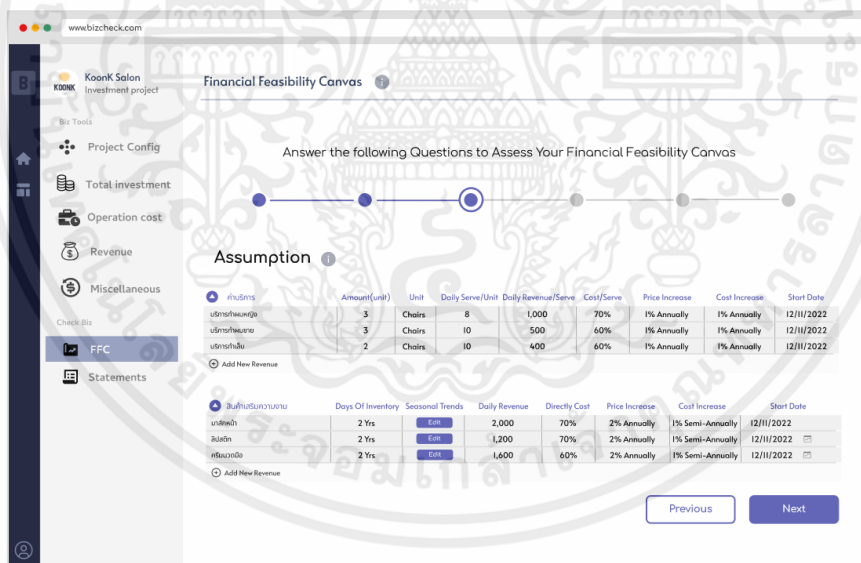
www.bizcheck.com

B

KoonK Salon
Investment project
KOONK

Biz Tools
Project Config
Total investment
Operation cost
Revenue
Miscellaneous
Check Biz
FFC
Statements

Financial Feasibility Canvas

Answer the following Questions to Assess Your Financial Feasibility Canvas

Assumption

| ค่าบริการ | Amount(unit) | Unit | Daily Serve/Unit | Daily Revenue/Serve | Cost/Serve | Price Increase | Cost Increase | Start Date |
|---|---|---|---|---|---|---|---|---|
| บริการทำผมหญิง | 3 | Chairs | 8 | 1,000 | 70% | 1% Annually | 1% Annually | 12/11/2022 |
| บริการทำผมชาย | 3 | Chairs | 10 | 500 | 60% | 1% Annually | 1% Annually | 12/11/2022 |
| บริการทำเล็บ | 2 | Chairs | 10 | 400 | 60% | 1% Annually | 1% Annually | 12/11/2022 |

Add New Revenue

| สินค้าเสริมความงาม | Days Of Inventory | Seasonal Trends | Daily Revenue | Directly Cost | Price Increase | Cost Increase | Start Date |
|---|---|---|---|---|---|---|---|
| มาส์คหน้า | 2 Yrs | Edit | 2,000 | 70% | 2% Annually | 1% Semi-Annually | 12/11/2022 |
| ลิปสติก | 2 Yrs | Edit | 1,200 | 70% | 2% Annually | 1% Semi-Annually | 12/11/2022 |
| ครีมบวดมือ | 2 Yrs | Edit | 1,600 | 60% | 2% Annually | 1% Semi-Annually | 12/11/2022 |

Add New Revenue

Previous
Next